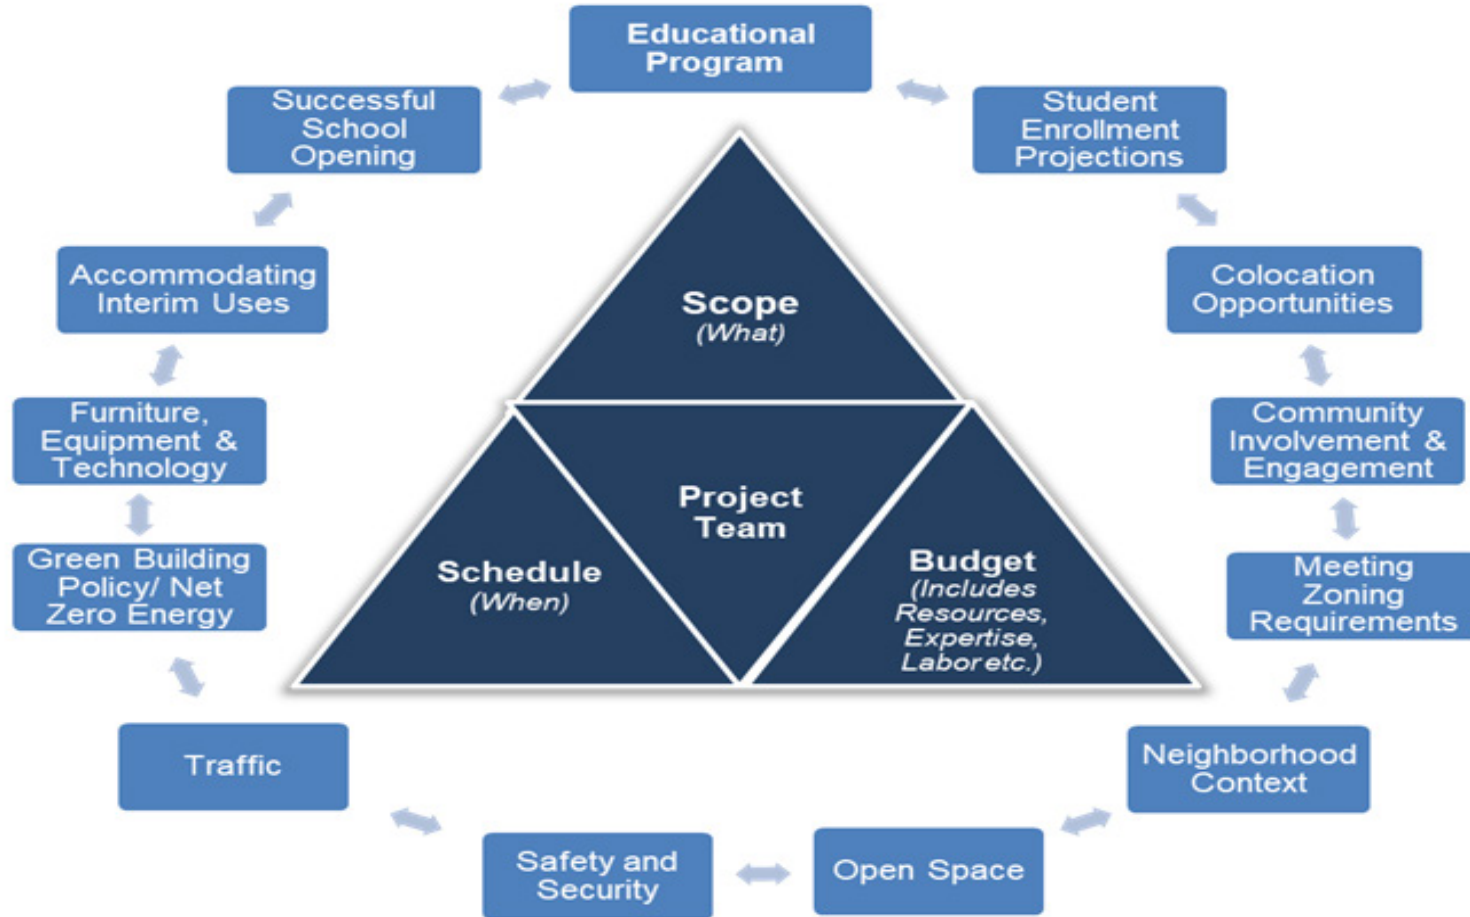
Educational Program

Student Enrollment Projections

Colocation Opportunities

Community Involvement & Engagement

Meeting Zoning Requirements

Neighborhood Context

Open Space

Safety and Security

Traffic

Green Building Policy/ Net Zero Energy

Furniture, Equipment & Technology

Accommodating Interim Uses

Successful School Opening

Scope
(What)

Project Team

Schedule
(When)

Budget
(Includes Resources, Expertise, Labor etc.)